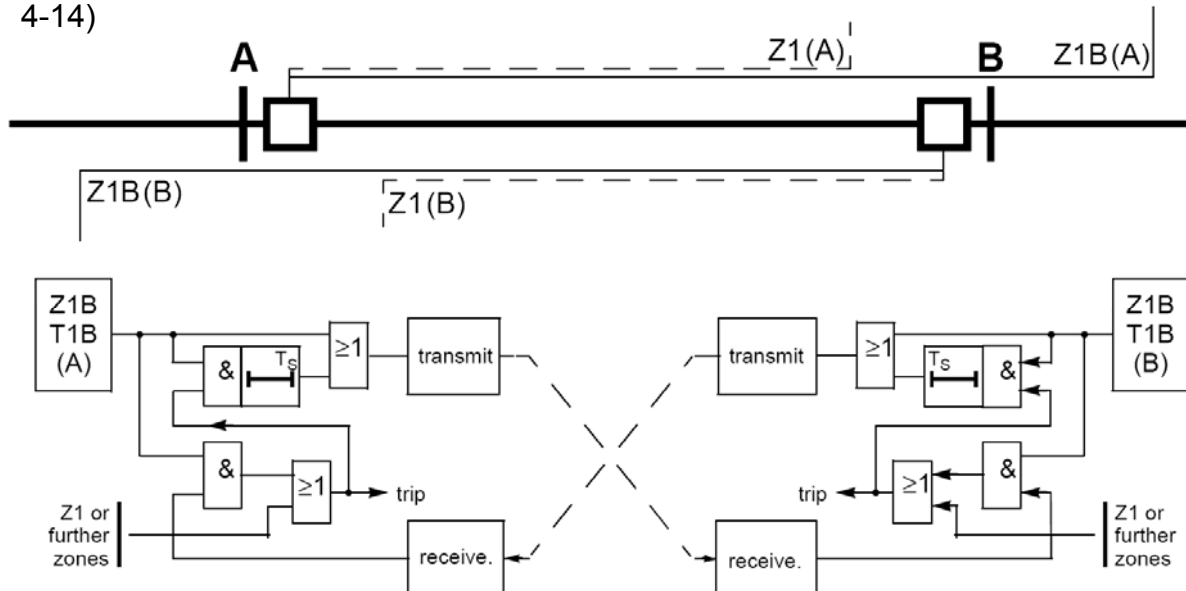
4-14)

A

B

Z1(A)

Z1B(A)

Z1B(B)

Z1(B)

Z1B
T1B
(A)

&

$T_S$

$\geq1$

transmit

&

$\geq1$

trip

Z1 or
further
zones

receive.

transmit

$\geq1$

$T_S$

&

Z1B
T1B
(B)

&

$\geq1$

trip

Z1 or
further
zones

receive.